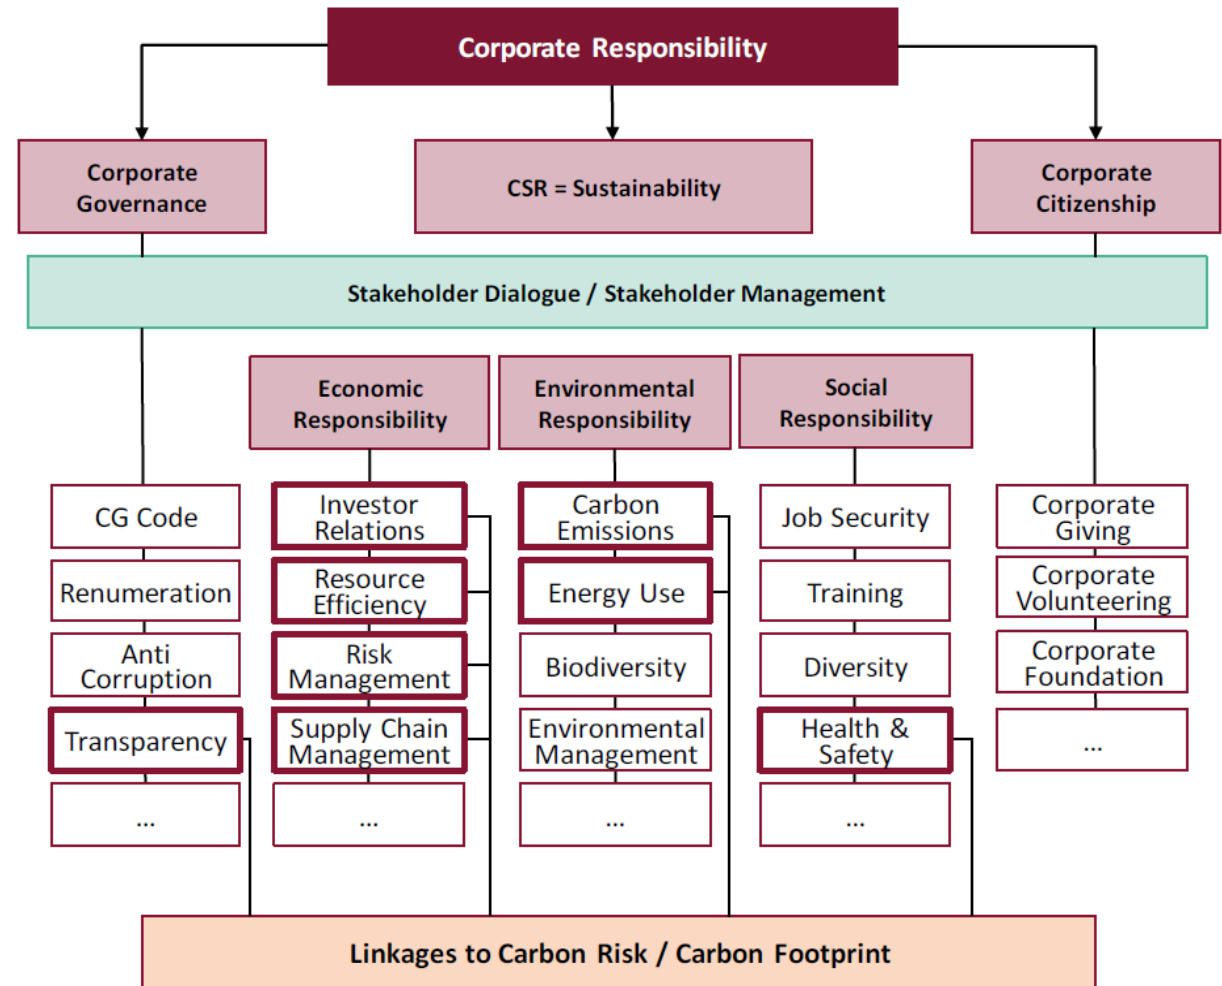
Corporate Responsibility

Corporate Governance

CSR = Sustainability

Corporate Citizenship

Stakeholder Dialogue / Stakeholder Management

Economic Responsibility

Environmental Responsibility

Social Responsibility

CG Code
Renumeration
Anti Corruption
Transparency
...

Investor Relations
Resource Efficiency
Risk Management
Supply Chain Management
...

Carbon Emissions
Energy Use
Biodiversity
Environmental Management
...

Job Security
Training
Diversity
Health & Safety
...

Corporate Giving
Corporate Volunteering
Corporate Foundation
...

Linkages to Carbon Risk / Carbon Footprint